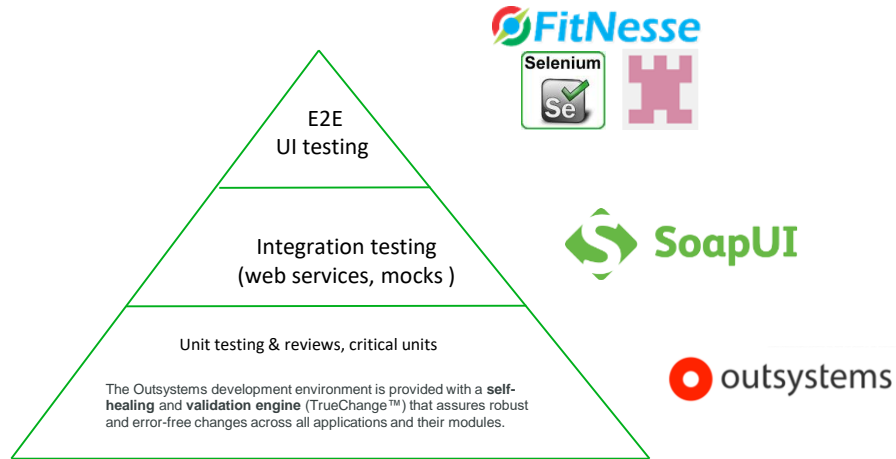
FitNesse

Selenium
Se

E2E
UI testing

Integration testing
(web services, mocks )

SoapUI

Unit testing & reviews, critical units

The Outsystems development environment is provided with a **self-healing** and **validation engine** (TrueChange™) that assures robust and error-free changes across all applications and their modules.

outsystems